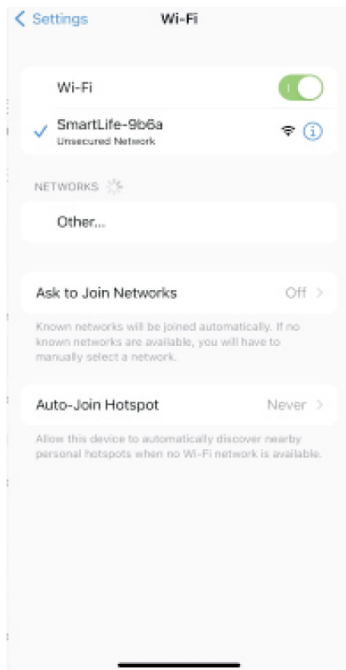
Settings Wi-Fi

Wi-Fi

SmartLife-9b6a
Unsecured Network

NETWORKS

Other...

Ask to Join Networks Off

Known networks will be joined automatically. If no known networks are available, you will have to manually select a network.

Auto-Join Hotspot Never

Allow this device to automatically discover nearby personal hotspots when no Wi-Fi network is available.